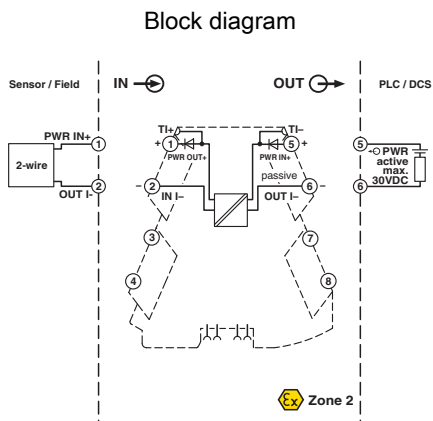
Block diagram

Sensor / Field

IN

OUT

PLC / DCS

PWR IN+

1

2-wire

2

OUT I–

TI+

+

1

PWR OUT+

2

IN I–

3

4

TI–

5

+

PWR IN+

passive

6

OUT I–

7

8

5

PWR

active

max.

30VDC

6

Zone 2